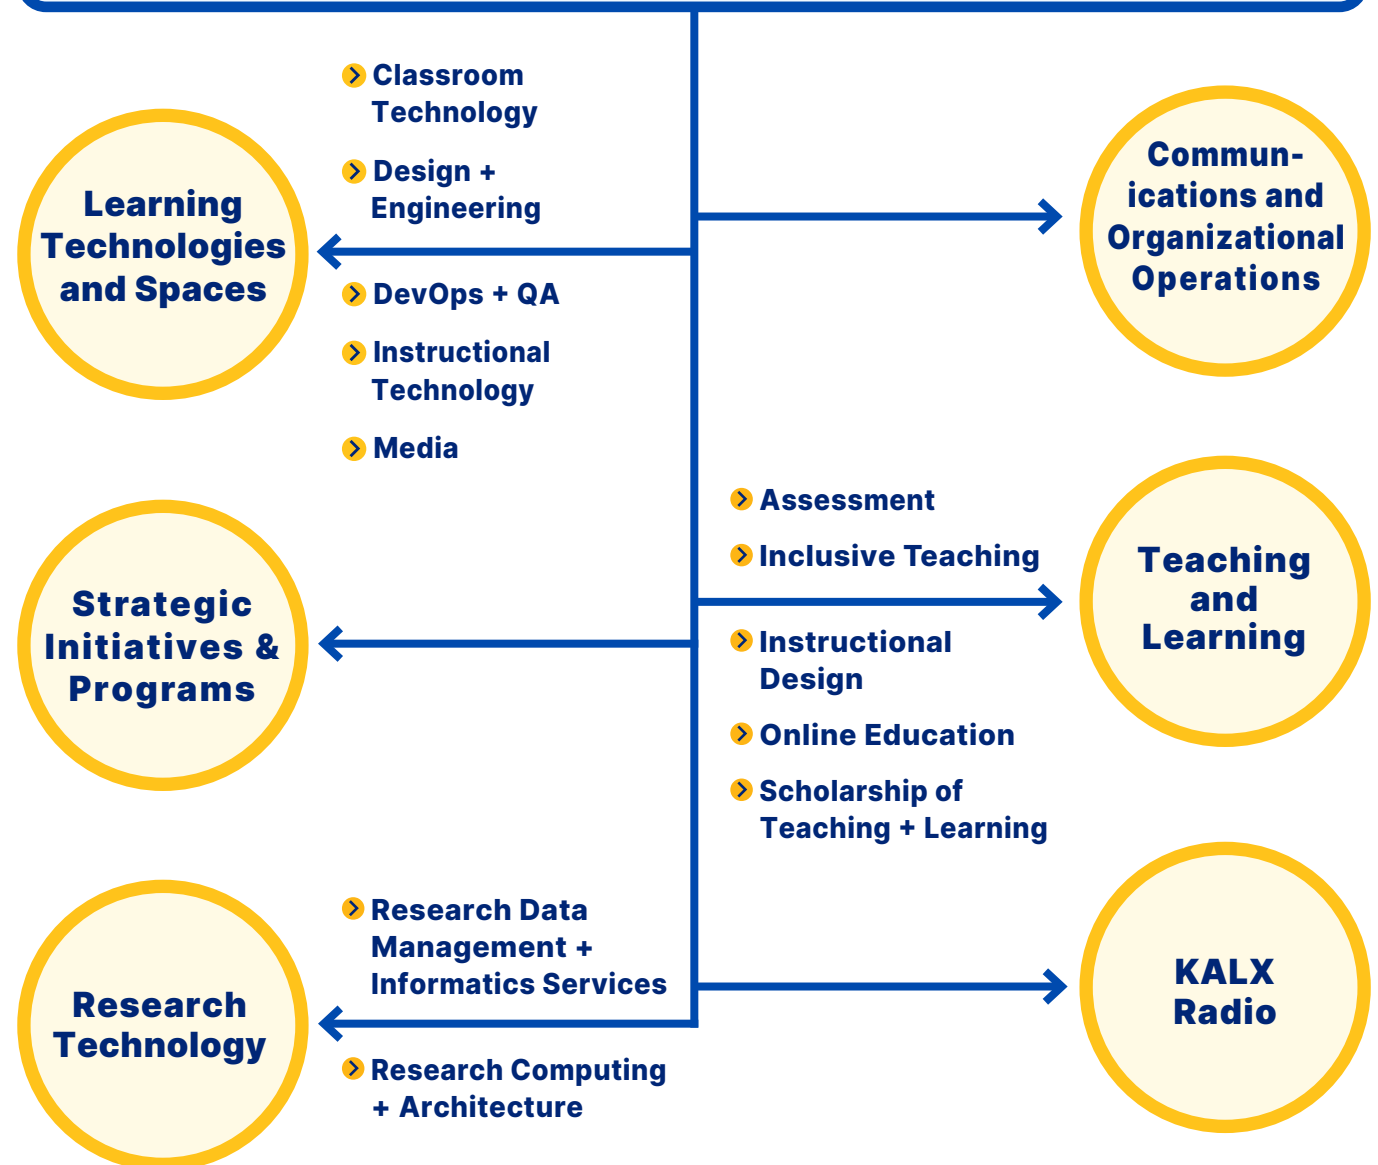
Classroom Technology

Design + Engineering

Learning Technologies and Spaces

DevOps + QA

Instructional Technology

Media

Communications and Organizational Operations

Assessment

Inclusive Teaching

Strategic Initiatives & Programs

Teaching and Learning

Instructional Design

Online Education

Scholarship of Teaching + Learning

Research Data Management + Informatics Services

Research Technology

Research Computing + Architecture

KALX Radio